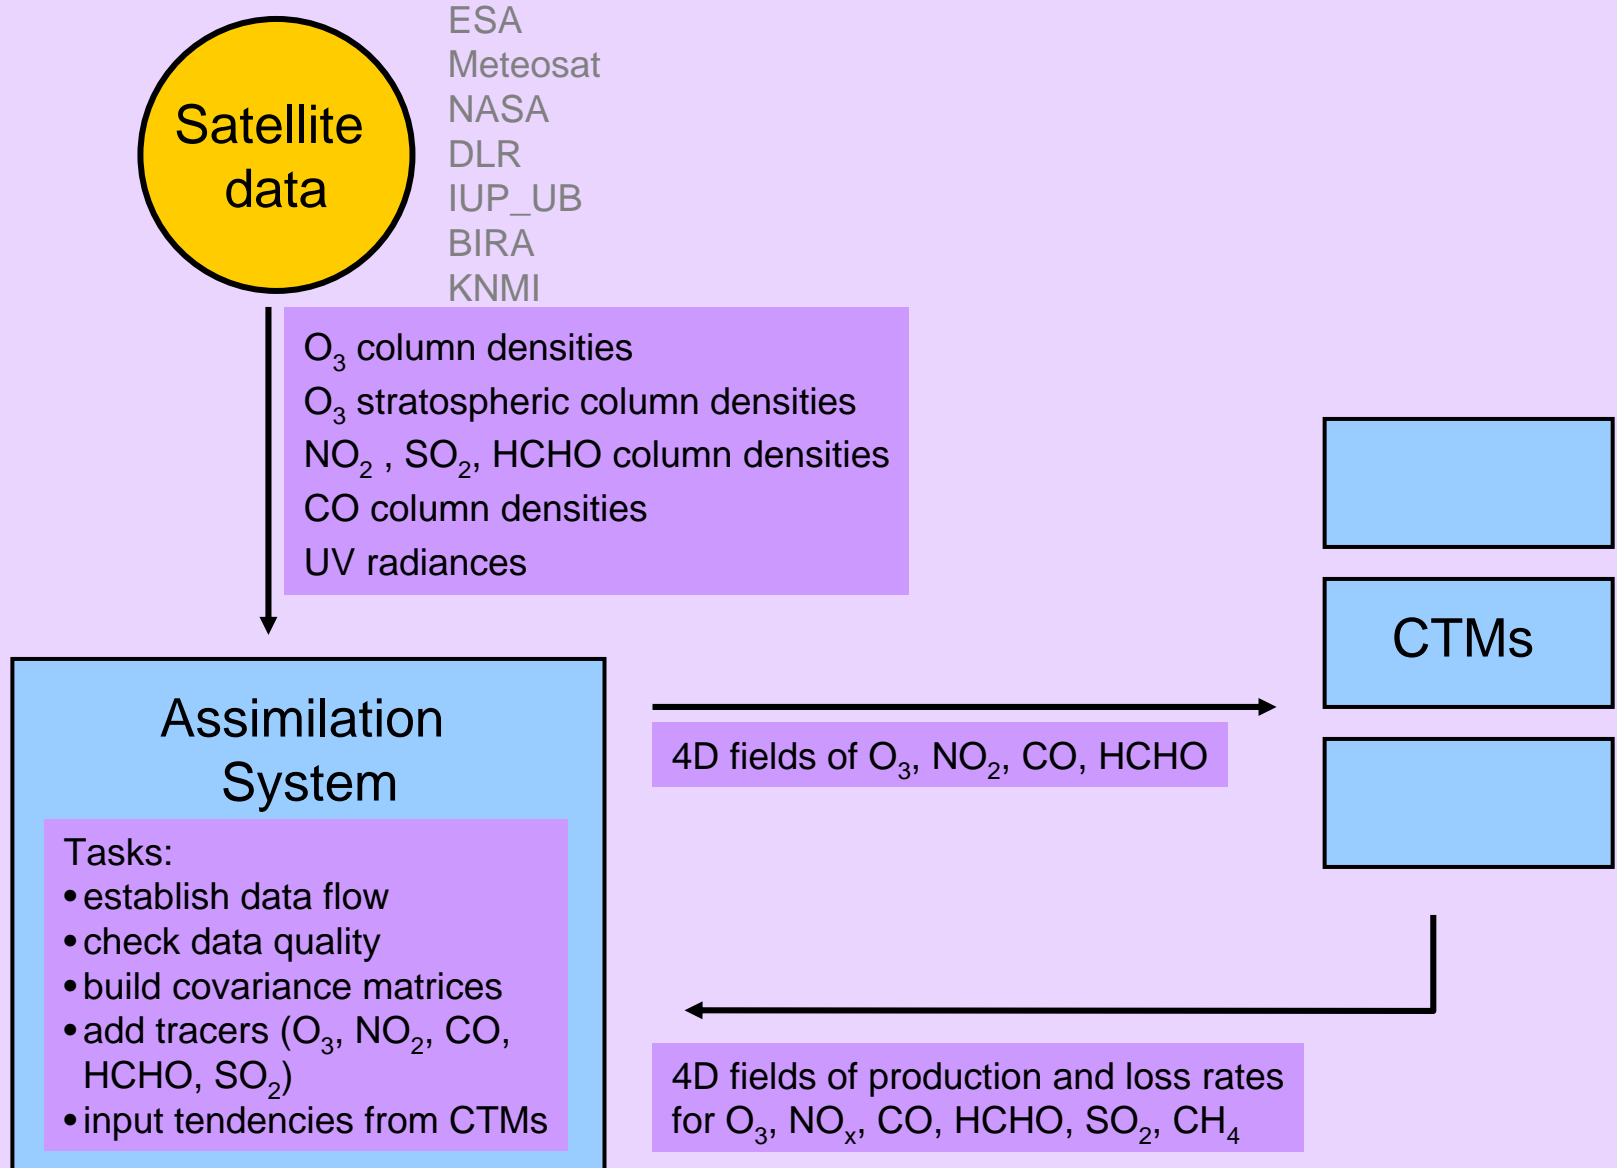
Satellite data

ESA
Meteosat
NASA
DLR
IUP_UB
BIRA
KNMI

$O_3$ column densities
$O_3$ stratospheric column densities
$NO_2$ , $SO_2$, HCHO column densities
CO column densities
UV radiances

CTMs

Assimilation System

Tasks:
• establish data flow
• check data quality
• build covariance matrices
• add tracers ($O_3$, $NO_2$, CO, HCHO, $SO_2$)
• input tendencies from CTMs

4D fields of $O_3$, $NO_2$, CO, HCHO

4D fields of production and loss rates for $O_3$, $NO_x$, CO, HCHO, $SO_2$, $CH_4$